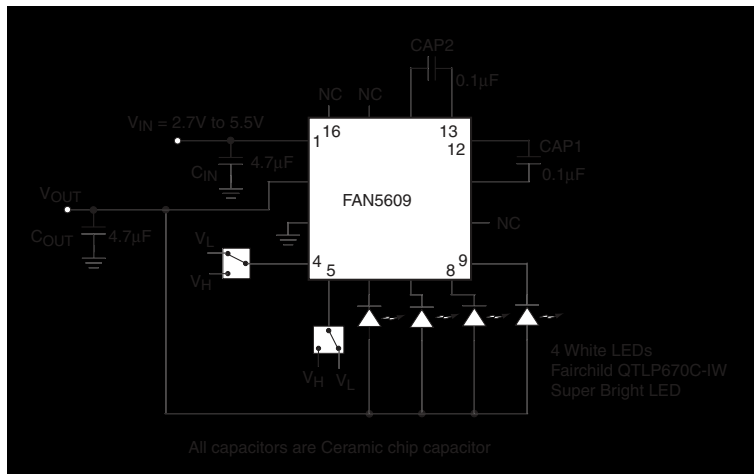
CAP2

0.1μF

NC NC

$V_{IN}$ = 2.7V to 5.5V

1 16

13

12

CAP1

0.1μF

$C_{IN}$ 4.7μF

$V_{OUT}$

FAN5609

$C_{OUT}$ 4.7μF

NC

$V_L$

$V_H$

4 5

8 9

$V_H$ $V_L$

4 White LEDs
Fairchild QTLP670C-IW
Super Bright LED

All capacitors are Ceramic chip capacitor